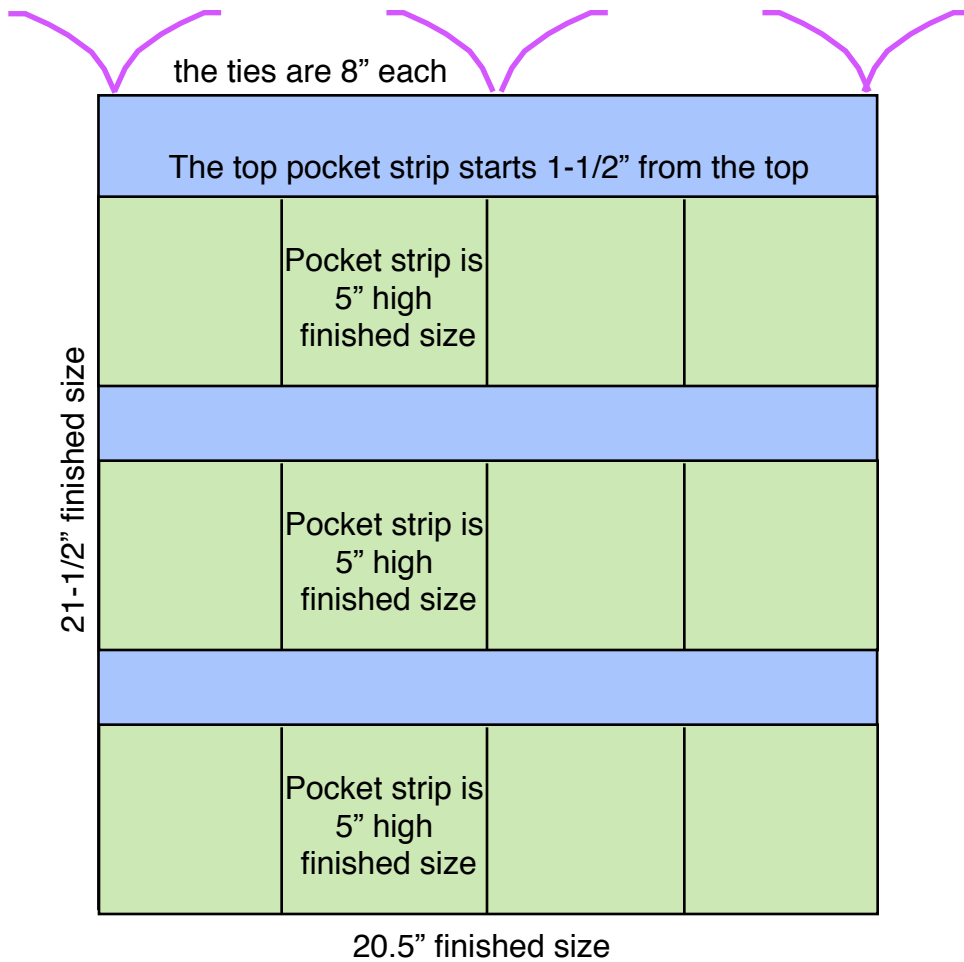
the ties are 8” each

The top pocket strip starts 1-1/2” from the top

21-1/2” finished size

Pocket strip is 5” high finished size

Pocket strip is 5” high finished size

Pocket strip is 5” high finished size

20.5” finished size